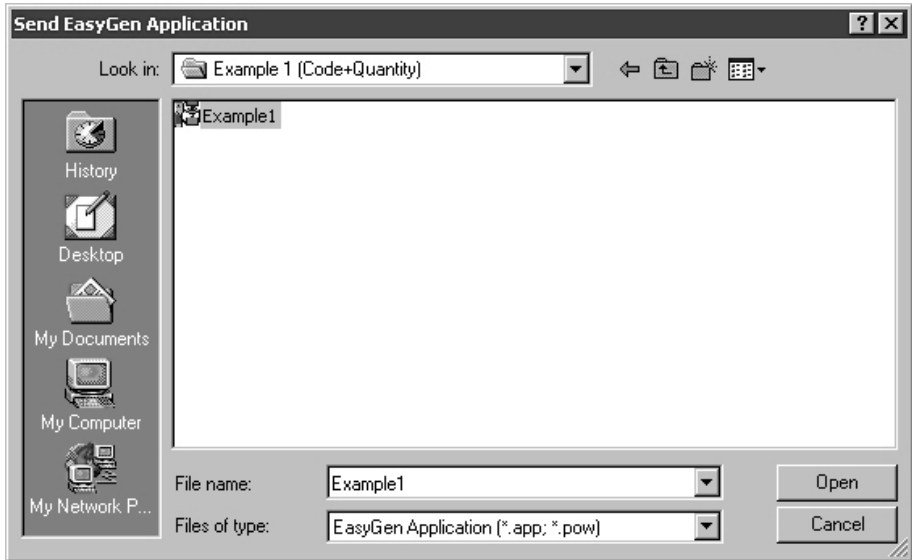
Send EasyGen Application

?

Look in: Example 1 (Code+Quantity)

History

Desktop

My Documents

My Computer

My Network P...

Example1

File name: Example1

Files of type: EasyGen Application (*.app; *.pow)

Open

Cancel